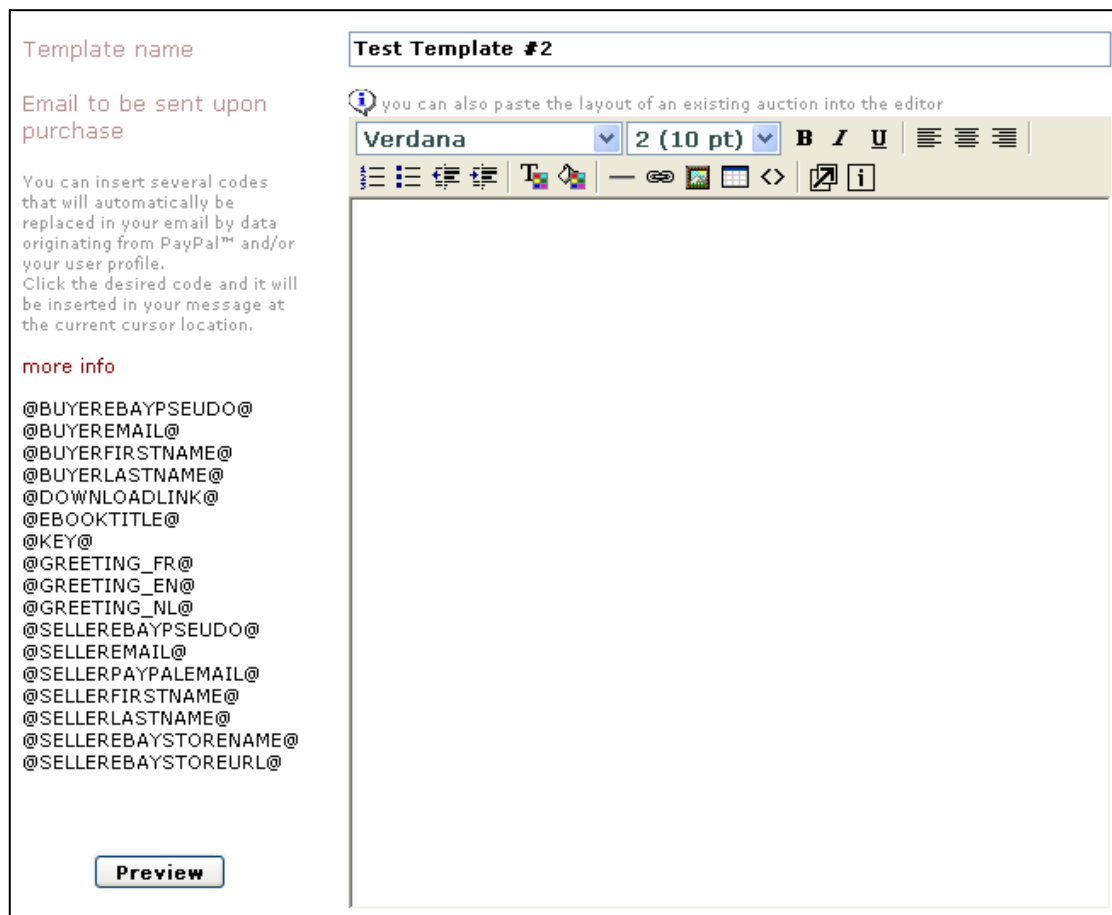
Template name

Test Template #2

Email to be sent upon purchase

you can also paste the layout of an existing auction into the editor

Verdana
2 (10 pt)
B I U

You can insert several codes that will automatically be replaced in your email by data originating from PayPal™ and/or your user profile.
Click the desired code and it will be inserted in your message at the current cursor location.

more info

@BUYEREBAYPSEUDO@
@BUYEREMAIL@
@BUYERFIRSTNAME@
@BUYERLASTNAME@
@DOWNLOADLINK@
@EBOOKTITLE@
@KEY@
@GREETING_FR@
@GREETING_EN@
@GREETING_NL@
@SELLEREBAYPSEUDO@
@SELLEREMAIL@
@SELLERPAYPALEMAIL@
@SELLERFIRSTNAME@
@SELLERLASTNAME@
@SELLEREBAYSTORENAME@
@SELLEREBAYSTOREURL@

Preview